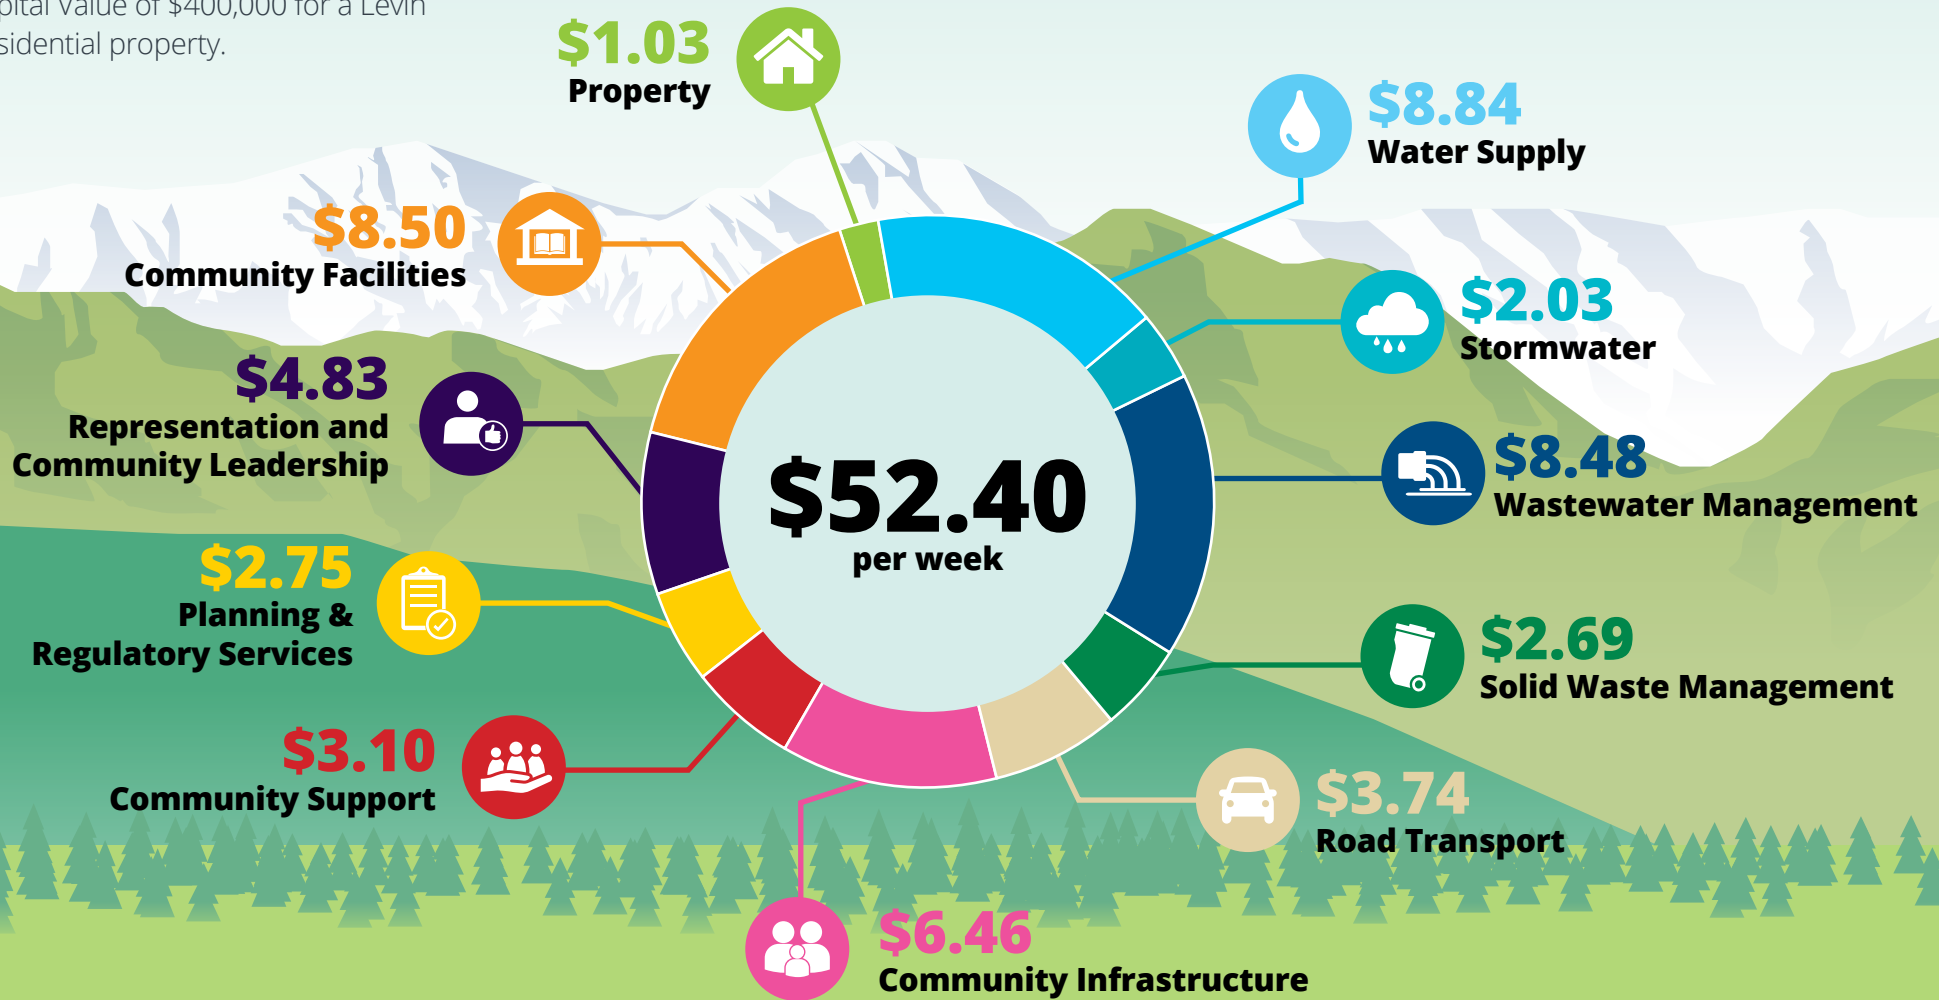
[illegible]ital value of $400,000 for a Levin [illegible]sidential property.

$1.03
Property

$8.84
Water Supply

$8.50
Community Facilities

$2.03
Stormwater

$4.83
Representation and Community Leadership

$52.40
per week

$8.48
Wastewater Management

$2.75
Planning & Regulatory Services

$2.69
Solid Waste Management

$3.10
Community Support

$3.74
Road Transport

$6.46
Community Infrastructure